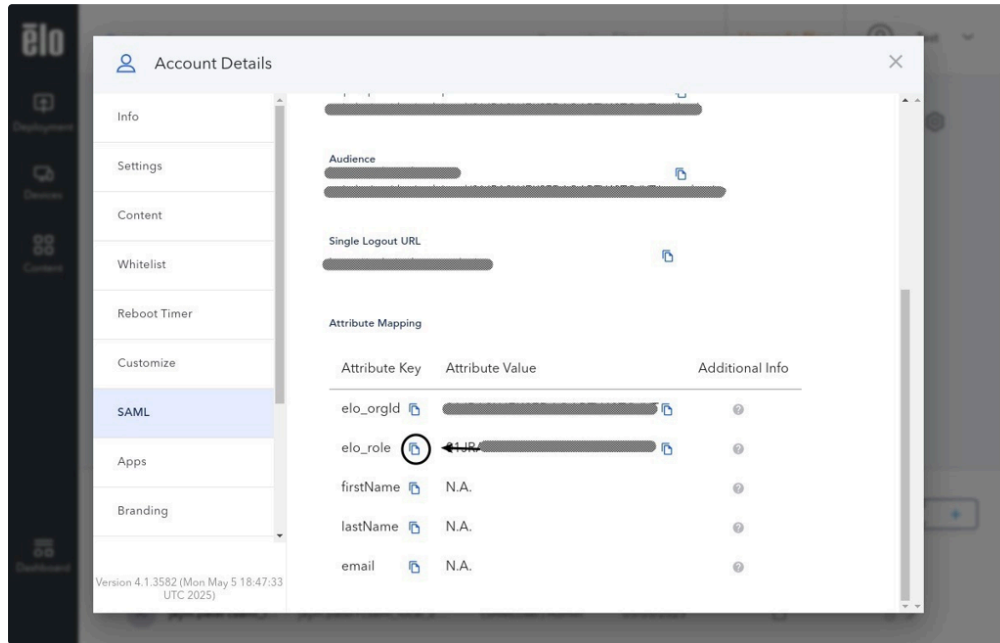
ēlo

Deployment

Devices

Content

Dashboard

Account Details

Info

Settings

Content

Whitelist

Reboot Timer

Customize

SAML

Apps

Branding

Version 4.1.3582 (Mon May 5 18:47:33 UTC 2025)

Audience

Single Logout URL

Attribute Mapping

| Attribute Key | Attribute Value | Additional Info |
|---|---|---|
| elo_orgId | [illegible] | |
| elo_role | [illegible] | |
| firstName | N.A. | |
| lastName | N.A. | |
| email | N.A. | |